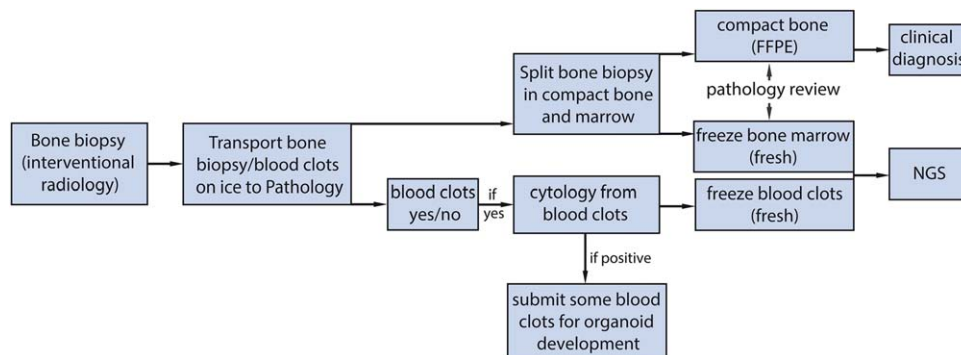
Bone biopsy (interventional radiology)

Transport bone biopsy/blood clots on ice to Pathology

Split bone biopsy in compact bone and marrow

compact bone (FFPE)

clinical diagnosis

pathology review

freeze bone marrow (fresh)

NGS

blood clots yes/no

if yes

cytology from blood clots

freeze blood clots (fresh)

if positive

submit some blood clots for organoid development